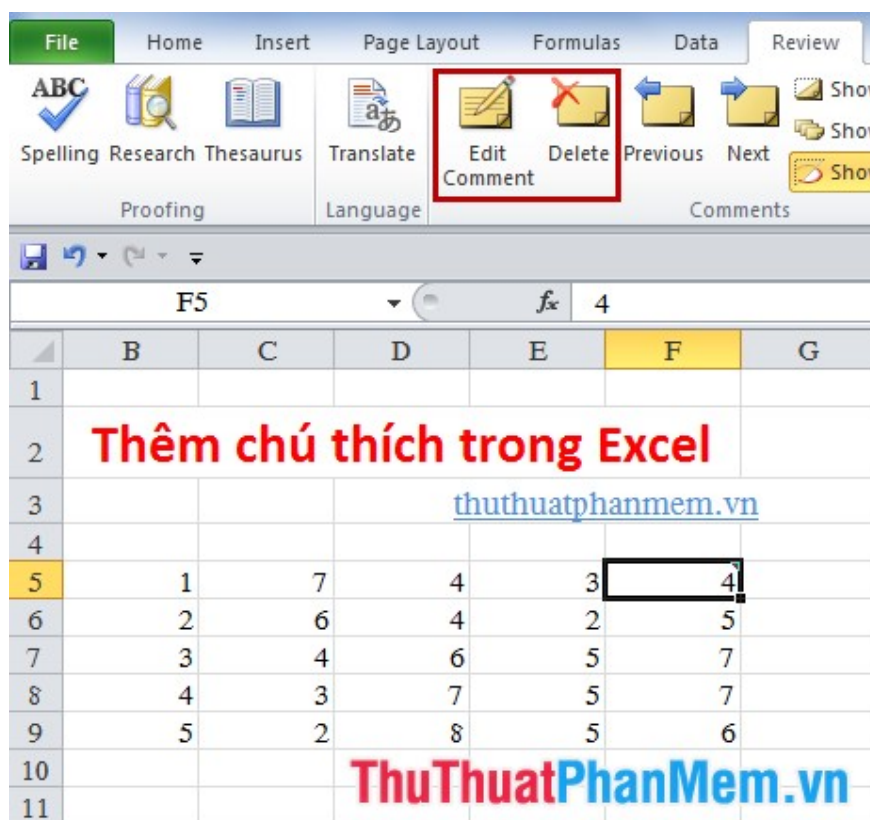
File Home Insert Page Layout Formulas Data Review

ABC Spelling Research Thesaurus Translate Edit Comment Delete Previous Next Show Show Show

Proofing Language Comments

F5 $f_x$ 4

| | B | C | D | E | F | G |
|---|---|---|---|---|---|---|
| 1 | | | | | | |
| 2 | Thêm chú thích trong Excel | | | | | |
| 3 | | | thuthuatphanmem.vn | | | |
| 4 | | | | | | |
| 5 | 1 | 7 | 4 | 3 | 4 | |
| 6 | 2 | 6 | 4 | 2 | 5 | |
| 7 | 3 | 4 | 6 | 5 | 7 | |
| 8 | 4 | 3 | 7 | 5 | 7 | |
| 9 | 5 | 2 | 8 | 5 | 6 | |
| 10 | | | | | | |
| 11 | | | | | | |

ThuThuatPhanMem.vn